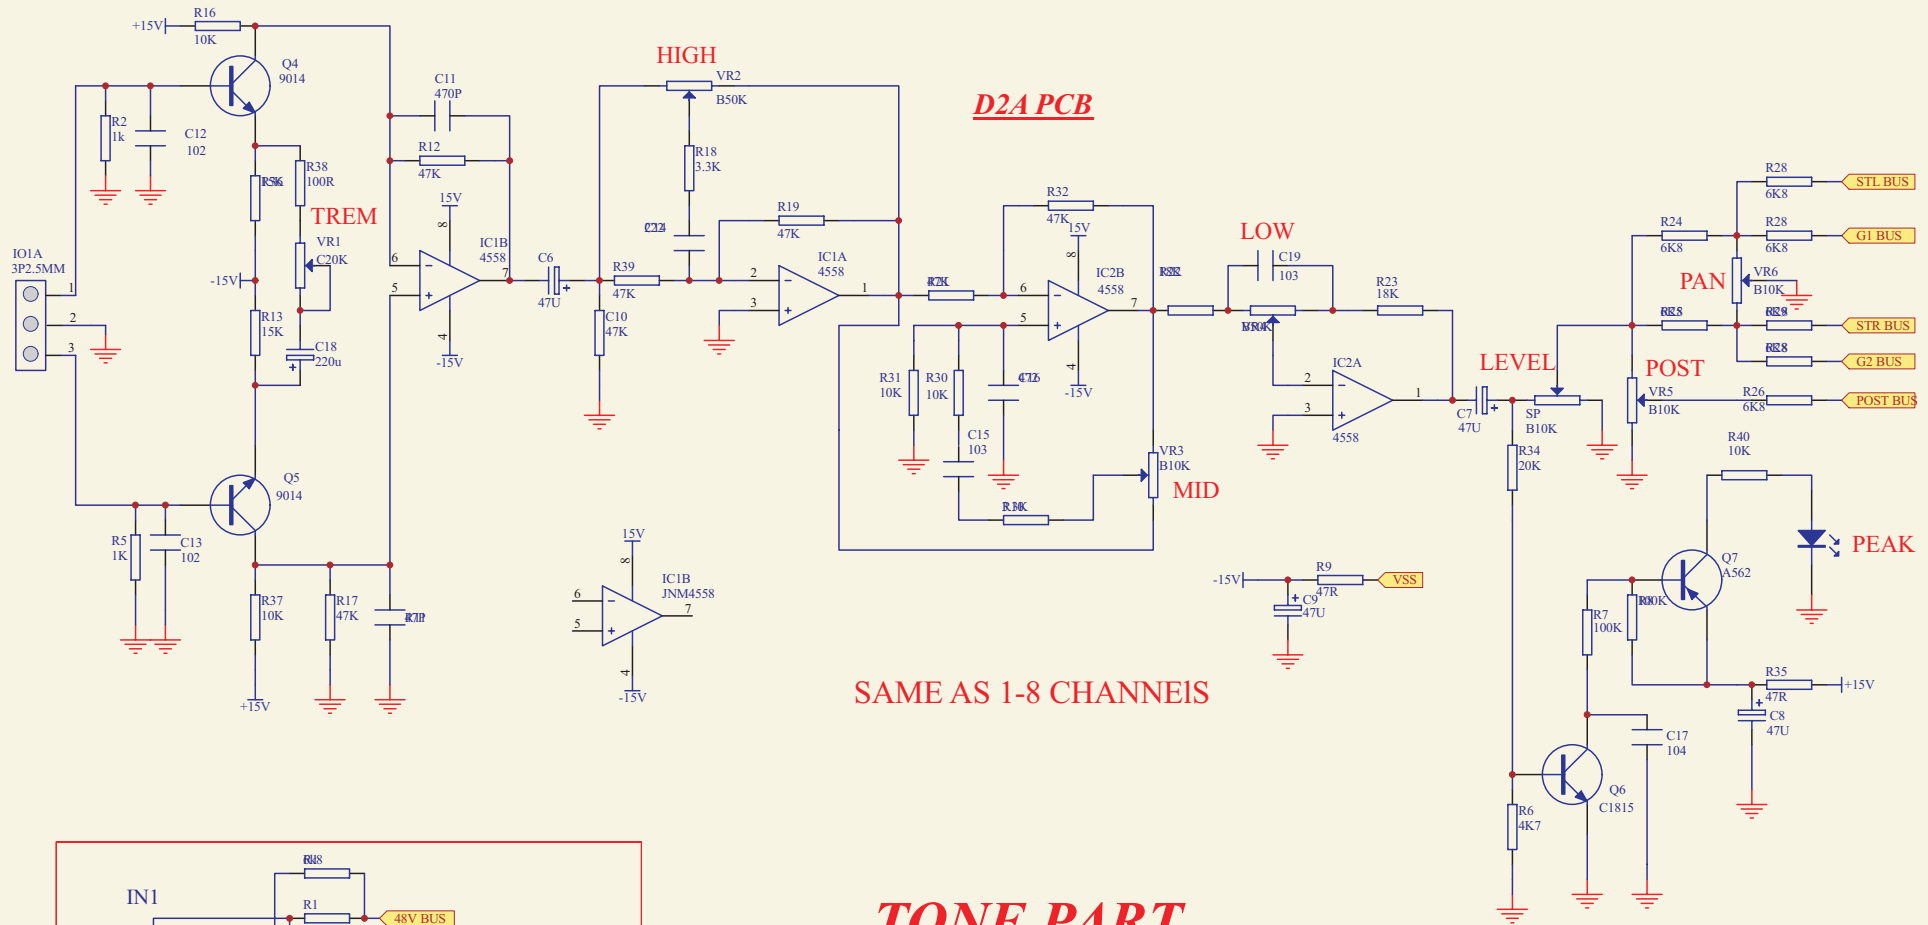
+15V R16 10K
Q4 9014
R2 1k
C12 102
R5K
R38 100R
TREM
VR1 C20K
-15V
R13 15K
C18 220u
IO1A 3P2.5MM
1
2
3
Q5 9014
R5 1K
C13 102
R37 10K
R17 47K
47P
+15V
C11 470P
R12 47K
15V
8
6
5
IC1B 4558
7
4
-15V
C6 47U
HIGH
VR2 B50K
R18 3.3K
224
R19 47K
R39 47K
C10 47K
2
3
IC1A 4558
1
D2A PCB
R32 47K
15V
IC2B 4558
6
5
7
4
-15V
R2K
R31 10K
R30 10K
C15 103
472
R3K
R10K
VR3 B10K
MID
LOW
C19 103
R23 18K
VR4 B50K
IC2A
2
3
4558
1
LEVEL
C7 47U
SP B10K
R34 20K
R24 6K8
R28 6K8
R28 6K8
STL BUS
G1 BUS
PAN
VR6 B10K
R28
R29
STR BUS
R28
G2 BUS
POST
VR5 B10K
R26 6K8
POST BUS
R40 10K
PEAK
Q7 A562
R7 100K
R10K
R35 47R
+15V
C8 47U
C17 104
Q6 C1815
R6 4K7
15V
8
IC1B JNM4558
6
5
7
4
-15V
-15V
R9 47R
VSS
C9 47U
SAME AS 1-8 CHANNEIS
R48
IN1
R1
48V BUS
TONE PART